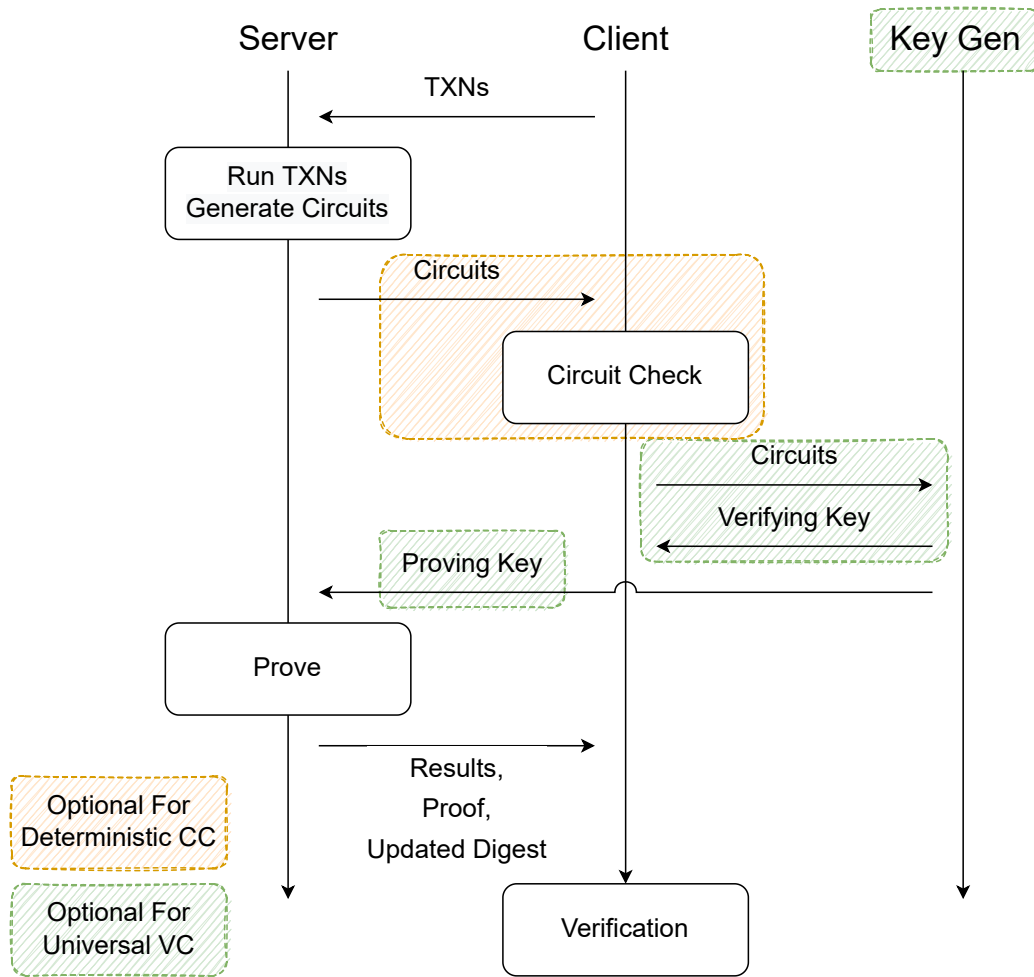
Server

Client

Key Gen

TXNs

Run TXNs
Generate Circuits

Circuits

Circuit Check

Circuits

Verifying Key

Proving Key

Prove

Results,
Proof,
Updated Digest

Optional For
Deterministic CC

Optional For
Universal VC

Verification